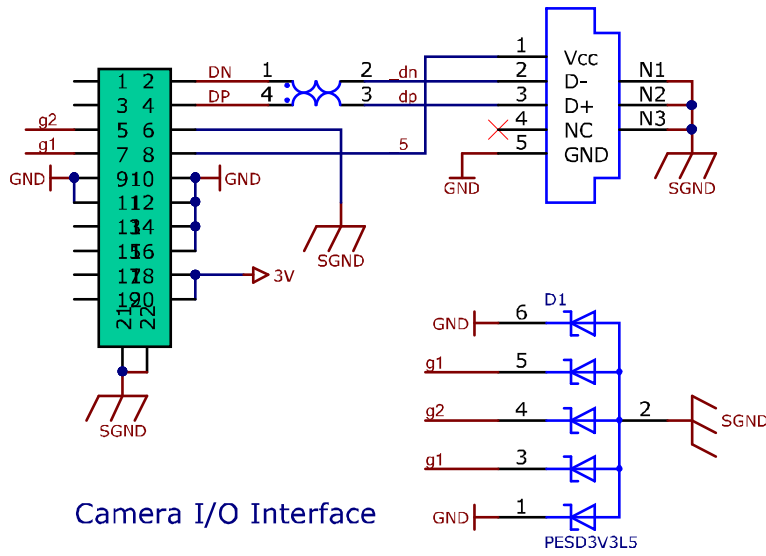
1 2
3 4
5 6
7 8
9 10
11 12
13 14
15 16
17 18
19 20
21 22
g2
g1
GND
GND
SGND
DN
DP
1
4
2
3
dn
dp
5
SGND
3V
1
2
3
4
5
Vcc
D-
D+
NC
GND
GND
N1
N2
N3
SGND
D1
6
5
4
3
1
2
GND
g1
g2
g1
GND
SGND
PESD3V3L5
Camera I/O Interface